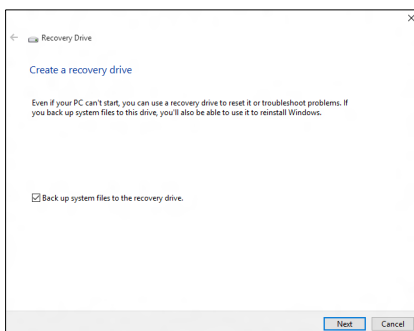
Recovery Drive

Create a recovery drive

Even if your PC can't start, you can use a recovery drive to reset it or troubleshoot problems. If you back up system files to this drive, you'll also be able to use it to reinstall Windows.

Back up system files to the recovery drive.

Next Cancel